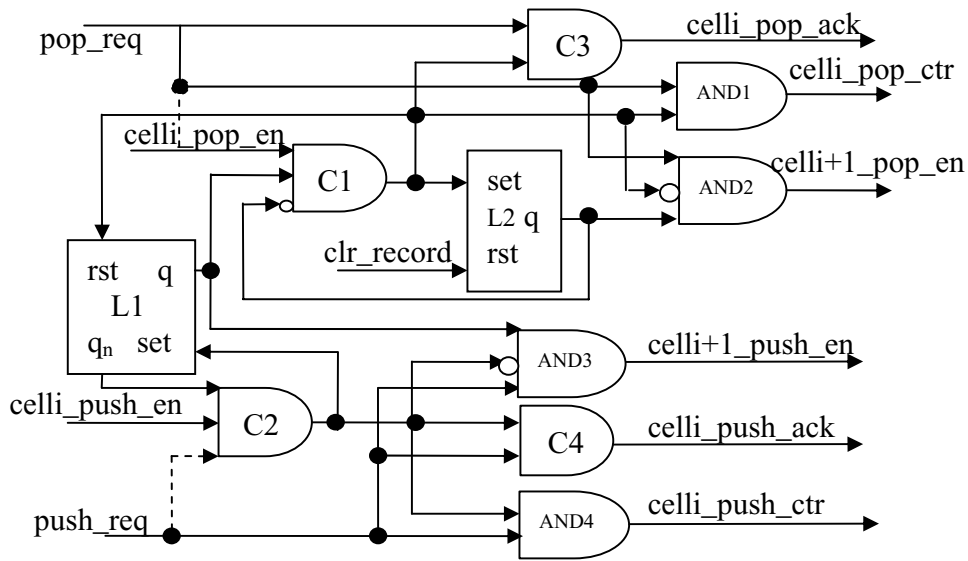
pop_req
C3
celli_pop_ack
AND1
celli_pop_ctr
celli_pop_en
C1
set
L2 q
rst
AND2
celli+1_pop_en
clr_record
rst q
L1
$q_n$ set
AND3
celli+1_push_en
celli_push_en
C2
C4
celli_push_ack
AND4
celli_push_ctr
push_req